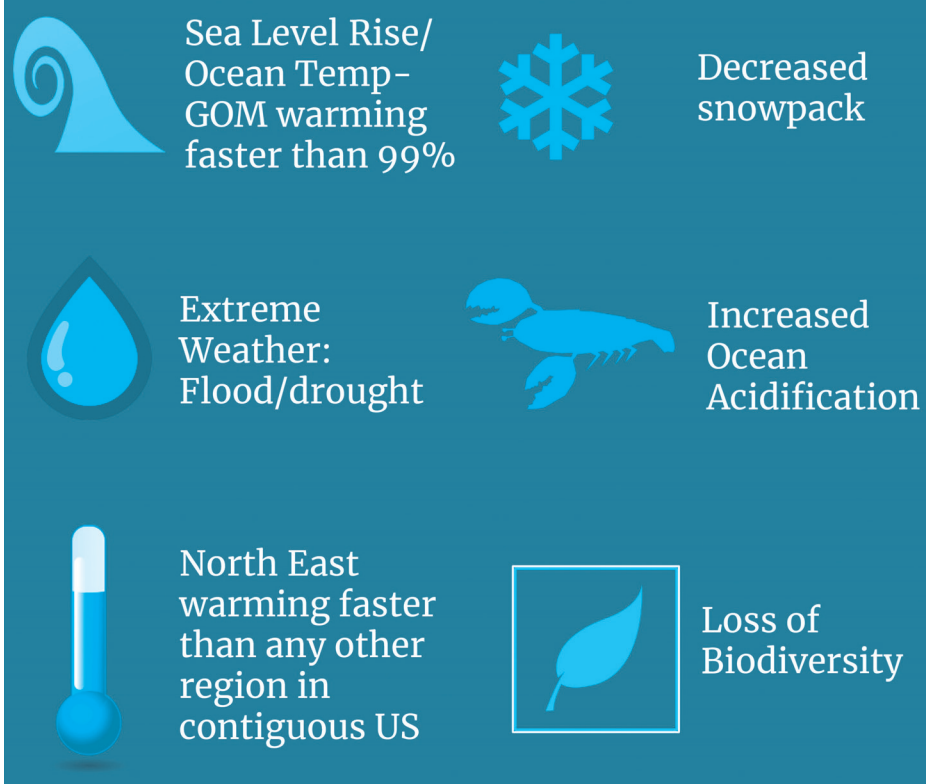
Sea Level Rise/ Ocean Temp- GOM warming faster than 99%

Decreased snowpack

Extreme Weather: Flood/drought

Increased Ocean Acidification

North East warming faster than any other region in contiguous US

Loss of Biodiversity